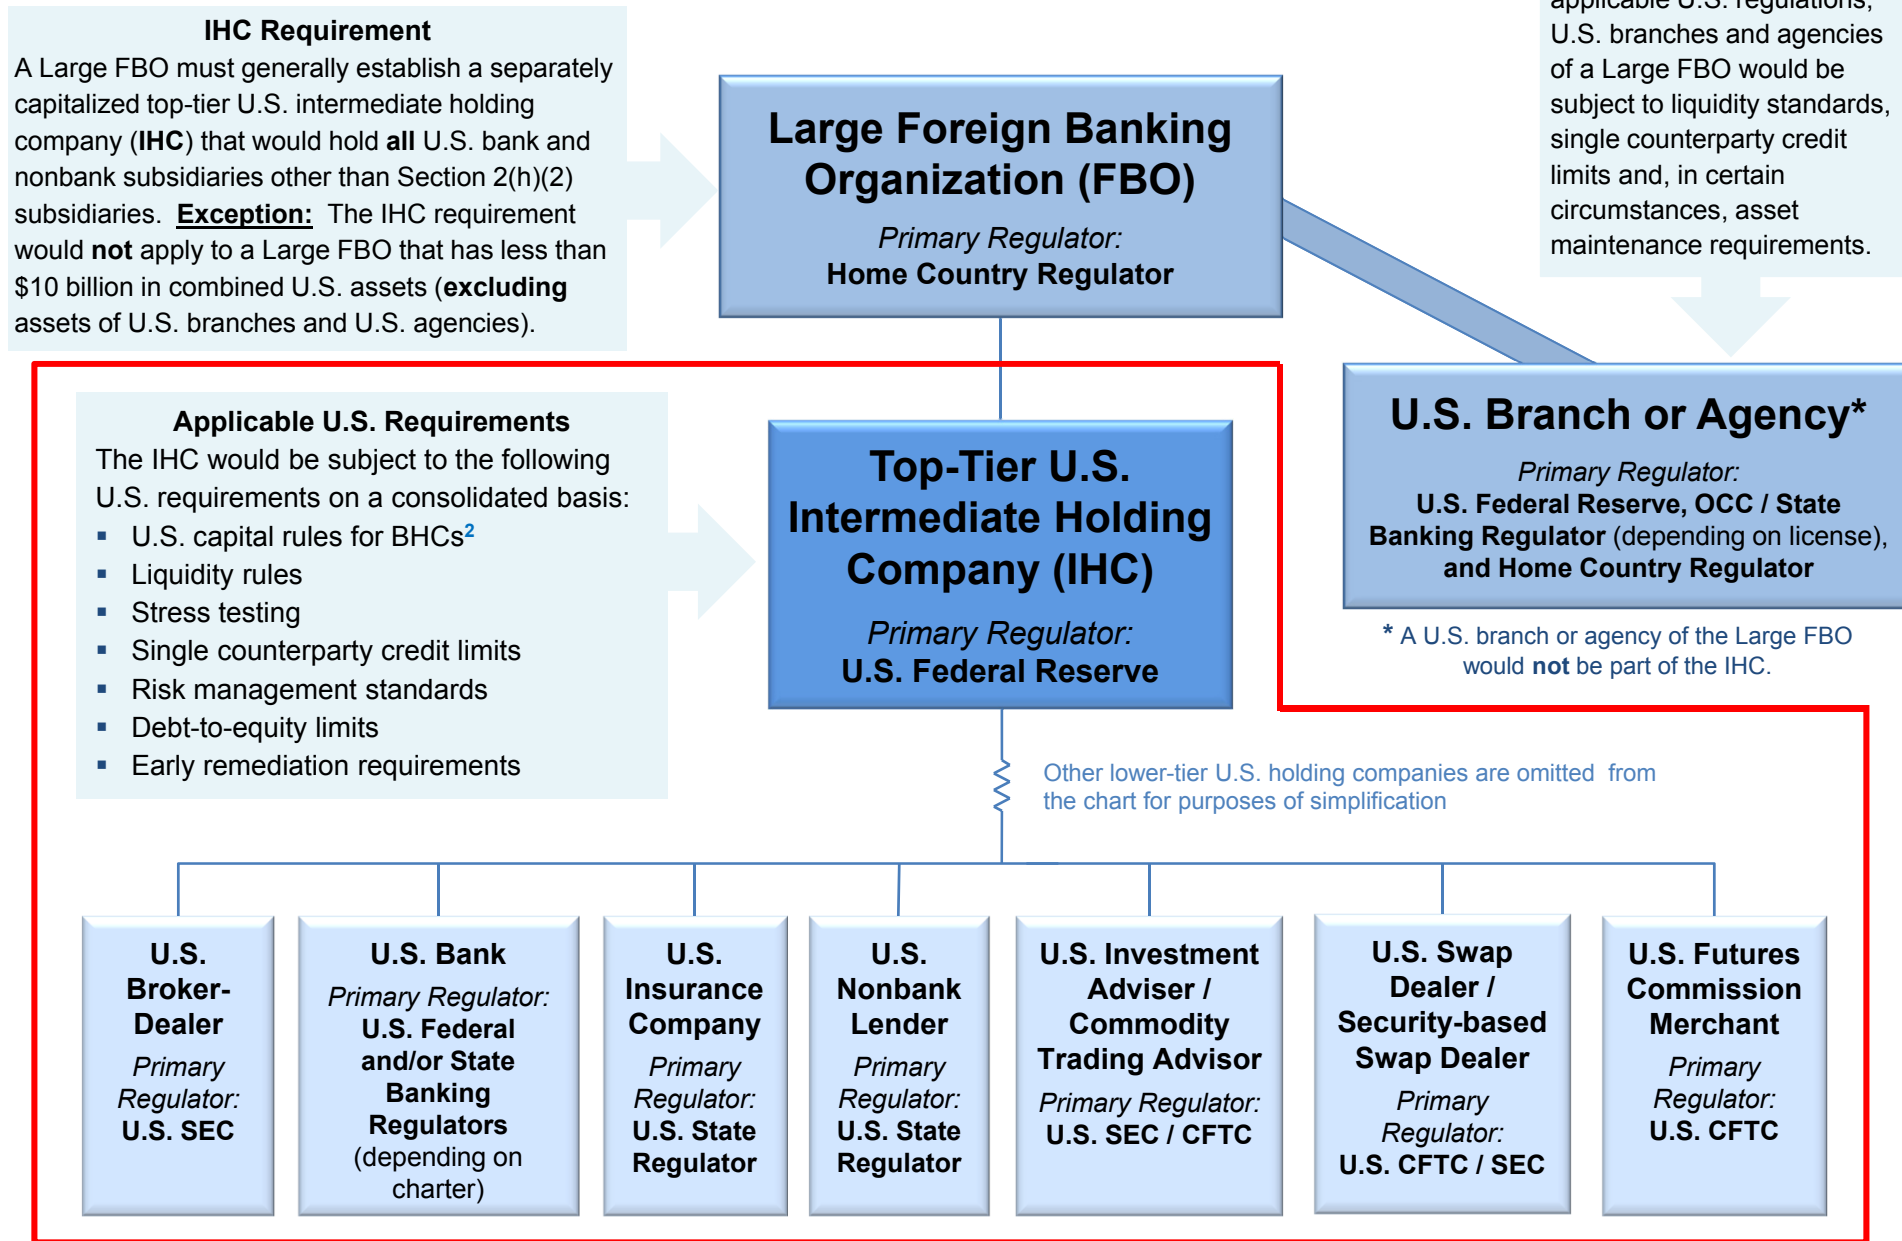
**IHC Requirement**
A Large FBO must generally establish a separately capitalized top-tier U.S. intermediate holding company (**IHC**) that would hold **all** U.S. bank and nonbank subsidiaries other than Section 2(h)(2) subsidiaries. **Exception:** The IHC requirement would **not** apply to a Large FBO that has less than \$10 billion in combined U.S. assets (**excluding** assets of U.S. branches and U.S. agencies).

**Large Foreign Banking Organization (FBO)**
*Primary Regulator:*
**Home Country Regulator**

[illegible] applicable U.S. regulations, U.S. branches and agencies of a Large FBO would be subject to liquidity standards, single counterparty credit limits and, in certain circumstances, asset maintenance requirements.

**Applicable U.S. Requirements**
The IHC would be subject to the following U.S. requirements on a consolidated basis:
- U.S. capital rules for BHCs$^2$
- Liquidity rules
- Stress testing
- Single counterparty credit limits
- Risk management standards
- Debt-to-equity limits
- Early remediation requirements

**Top-Tier U.S. Intermediate Holding Company (IHC)**
*Primary Regulator:*
**U.S. Federal Reserve**

**U.S. Branch or Agency***
*Primary Regulator:*
**U.S. Federal Reserve, OCC / State Banking Regulator** (depending on license), **and Home Country Regulator**

* A U.S. branch or agency of the Large FBO would **not** be part of the IHC.

Other lower-tier U.S. holding companies are omitted from the chart for purposes of simplification

**U.S. Broker-Dealer**
*Primary Regulator:*
**U.S. SEC**

**U.S. Bank**
*Primary Regulator:*
**U.S. Federal and/or State Banking Regulators** (depending on charter)

**U.S. Insurance Company**
*Primary Regulator:*
**U.S. State Regulator**

**U.S. Nonbank Lender**
*Primary Regulator:*
**U.S. State Regulator**

**U.S. Investment Adviser / Commodity Trading Advisor**
*Primary Regulator:*
**U.S. SEC / CFTC**

**U.S. Swap Dealer / Security-based Swap Dealer**
*Primary Regulator:*
**U.S. CFTC / SEC**

**U.S. Futures Commission Merchant**
*Primary Regulator:*
**U.S. CFTC**